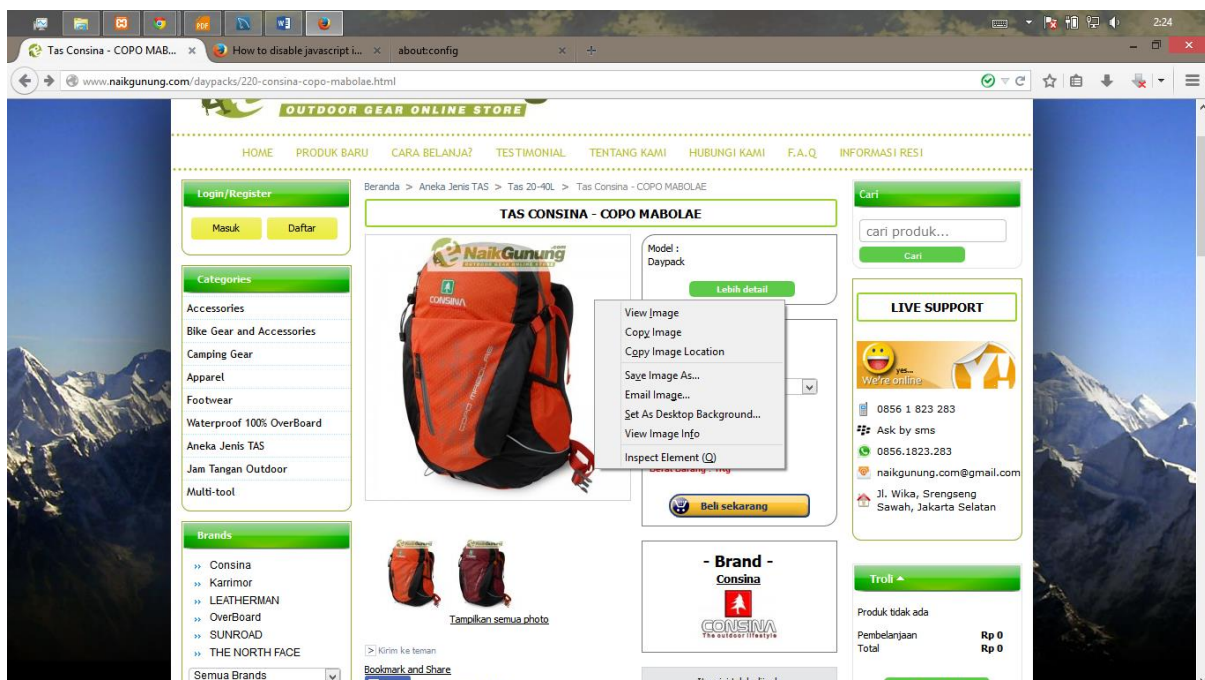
2:24

Tas Consina - COPO MAB... ×
How to disable javascript i... ×
about:config ×

www.naikgunung.com/daypacks/220-consina-copo-mabolae.html

OUTDOOR GEAR ONLINE STORE

HOME PRODUK BARU CARA BELANJA? TESTIMONIAL TENTANG KAMI HUBUNGI KAMI F.A.Q INFORMASI RESI

Login/Register
Masuk Daftar

Categories
Accessories
Bike Gear and Accessories
Camping Gear
Apparel
Footwear
Waterproof 100% OverBoard
Aneka Jenis TAS
Jam Tangan Outdoor
Multi-tool

Brands
» Consina
» Karrimor
» LEATHERMAN
» OverBoard
» SUNROAD
» THE NORTH FACE
Semua Brands

Beranda > Aneka Jenis TAS > Tas 20-40L > Tas Consina - COPO MABOLAE

TAS CONSINA - COPO MABOLAE

NaikGunung

CONSINA

COPO MABOLAE

Model :
Daypack

Lebih detail

View Image
Copy Image
Copy Image Location
Save Image As...
Email Image...
Set As Desktop Background...
View Image Info
Inspect Element (Q)

Berat Barang : 1kg

Beli sekarang

Tampilkan semua photo

Kirim ke teman
Bookmark and Share

- Brand -
Consina
CONSINA
The outdoor lifestyle

Cari
cari produk...
Cari

LIVE SUPPORT

yes... We're online

0856 1 823 283
Ask by sms
0856.1823.283
naikgunung.com@gmail.com
Jl. Wika, Srengseng Sawah, Jakarta Selatan

Troli
Produk tidak ada
Pembelanjaan Rp 0
Total Rp 0